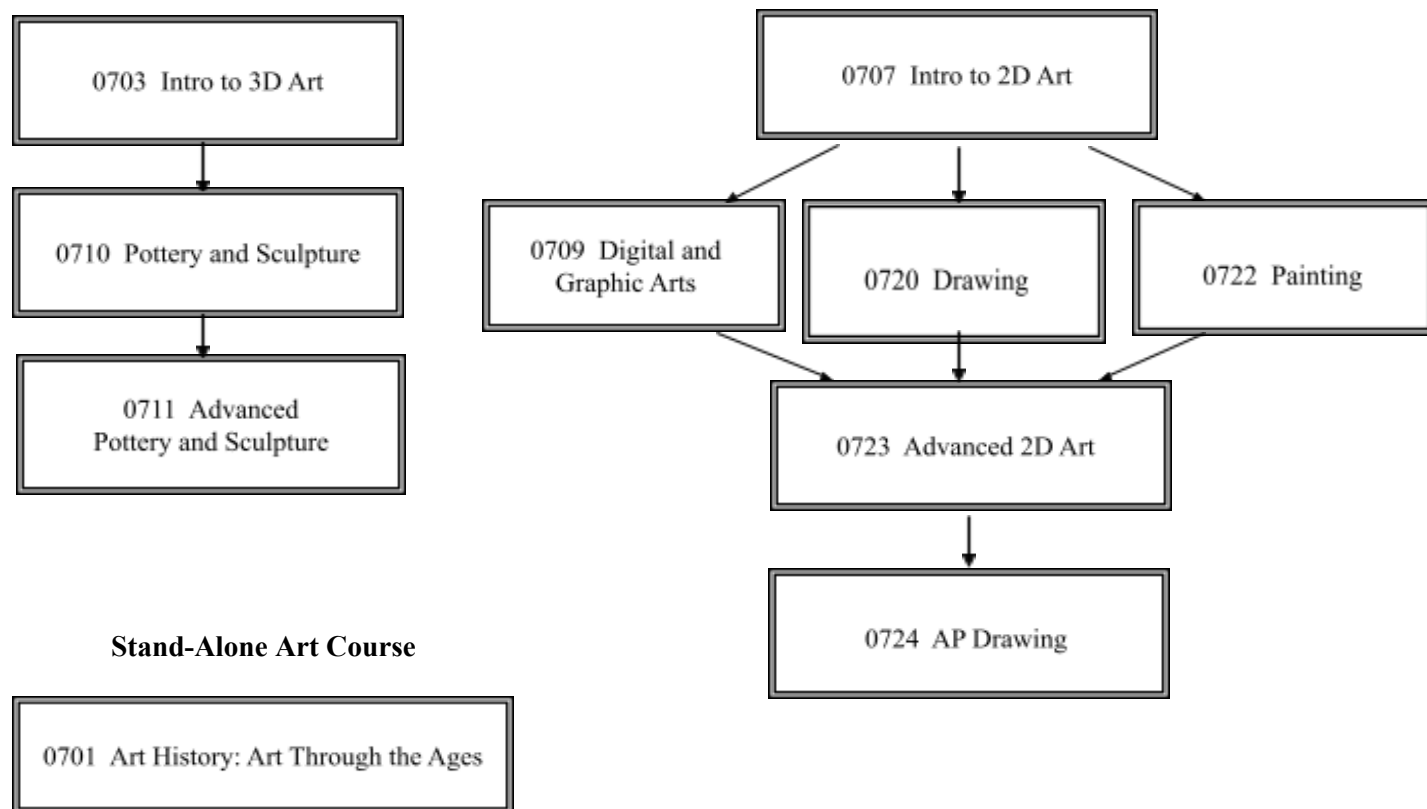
0703 Intro to 3D Art

0710 Pottery and Sculpture

0711 Advanced Pottery and Sculpture

0707 Intro to 2D Art

0709 Digital and Graphic Arts

0720 Drawing

0722 Painting

0723 Advanced 2D Art

0724 AP Drawing

**Stand-Alone Art Course**

0701 Art History: Art Through the Ages